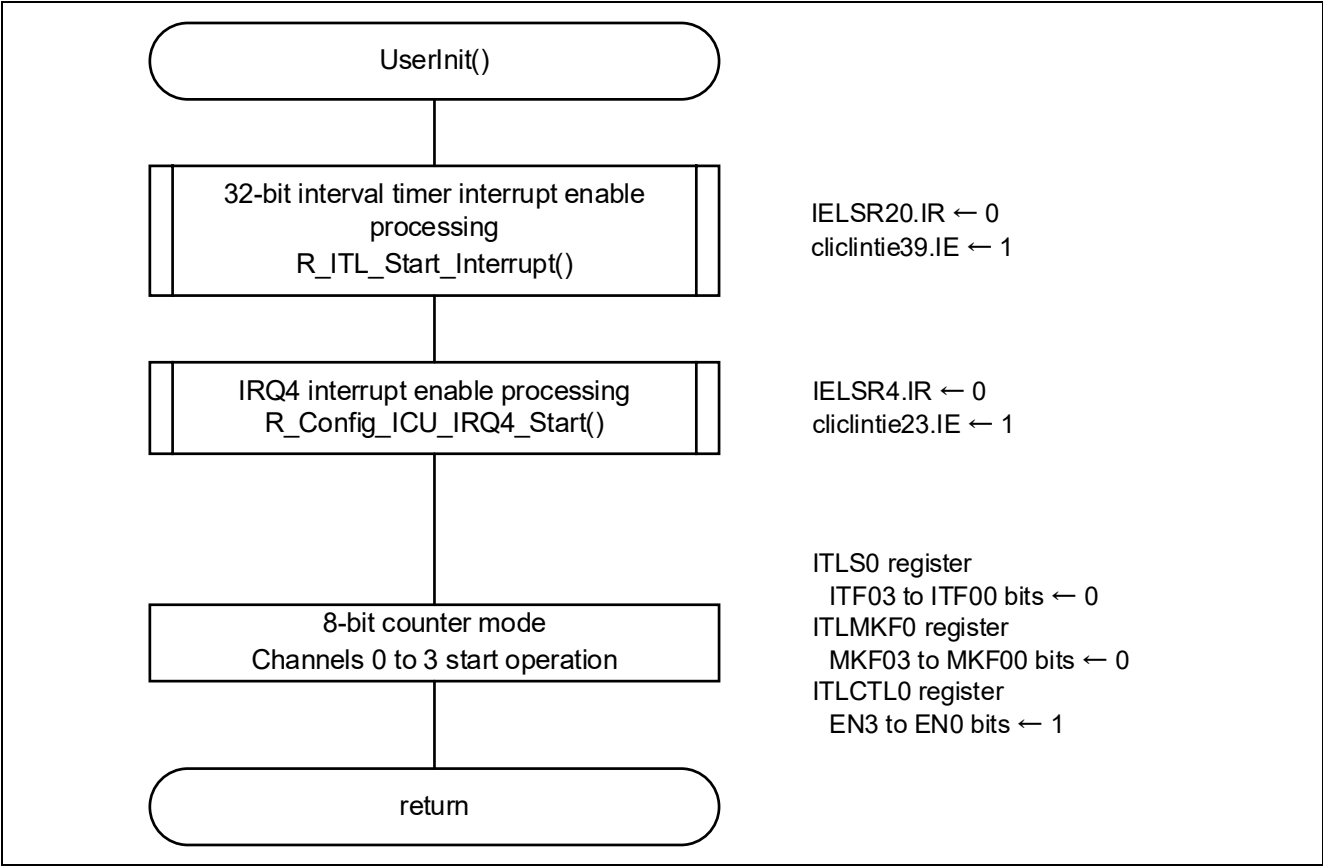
UserInit()

32-bit interval timer interrupt enable processing
R_ITL_Start_Interrupt()

IELSR20.IR ← 0
cliclintie39.IE ← 1

IRQ4 interrupt enable processing
R_Config_ICU_IRQ4_Start()

IELSR4.IR ← 0
cliclintie23.IE ← 1

8-bit counter mode
Channels 0 to 3 start operation

ITLS0 register
ITF03 to ITF00 bits ← 0
ITLMKF0 register
MKF03 to MKF00 bits ← 0
ITLCTL0 register
EN3 to EN0 bits ← 1

return